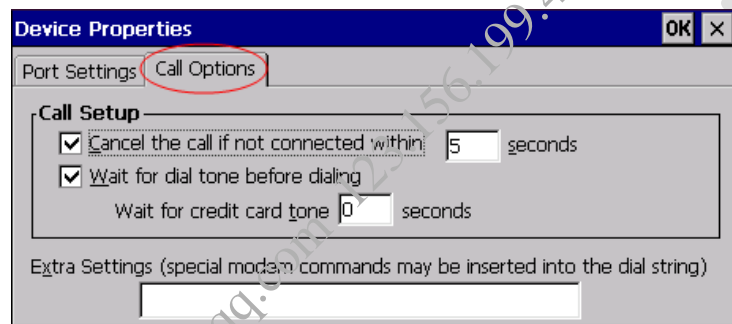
Device Properties
OK ×
Port Settings
Call Options
Call Setup
Cancel the call if not connected within 5 seconds
Wait for dial tone before dialing
Wait for credit card tone 0 seconds
Extra Settings (special modem commands may be inserted into the dial string)
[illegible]q.com 123.156.199.4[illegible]